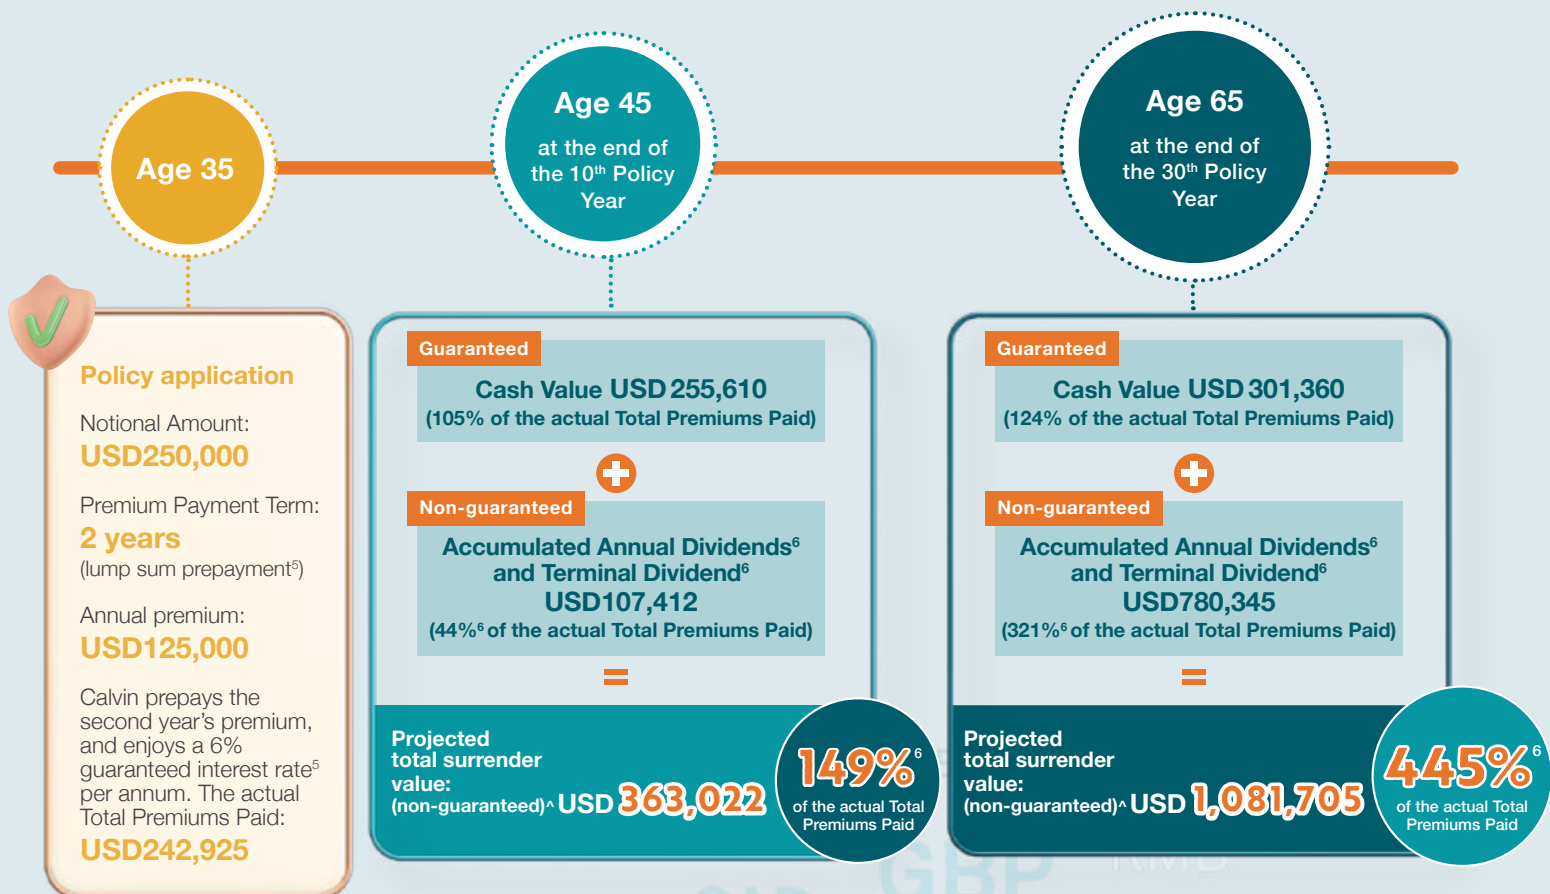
Age 35

Age 45
at the end of the 10$^{th}$ Policy Year

Age 65
at the end of the 30$^{th}$ Policy Year

Policy application

Notional Amount:
USD250,000

Premium Payment Term:
2 years
(lump sum prepayment$^5$)

Annual premium:
USD125,000

Calvin prepays the second year's premium, and enjoys a 6% guaranteed interest rate$^5$ per annum. The actual Total Premiums Paid:
USD242,925

Guaranteed
Cash Value USD 255,610
(105% of the actual Total Premiums Paid)

Non-guaranteed
Accumulated Annual Dividends$^6$ and Terminal Dividend$^6$
USD107,412
(44%$^6$ of the actual Total Premiums Paid)

Projected total surrender value: (non-guaranteed)^ USD 363,022

149%$^6$
of the actual Total Premiums Paid

Guaranteed
Cash Value USD 301,360
(124% of the actual Total Premiums Paid)

Non-guaranteed
Accumulated Annual Dividends$^6$ and Terminal Dividend$^6$
USD780,345
(321%$^6$ of the actual Total Premiums Paid)

Projected total surrender value: (non-guaranteed)^ USD 1,081,705

445%$^6$
of the actual Total Premiums Paid